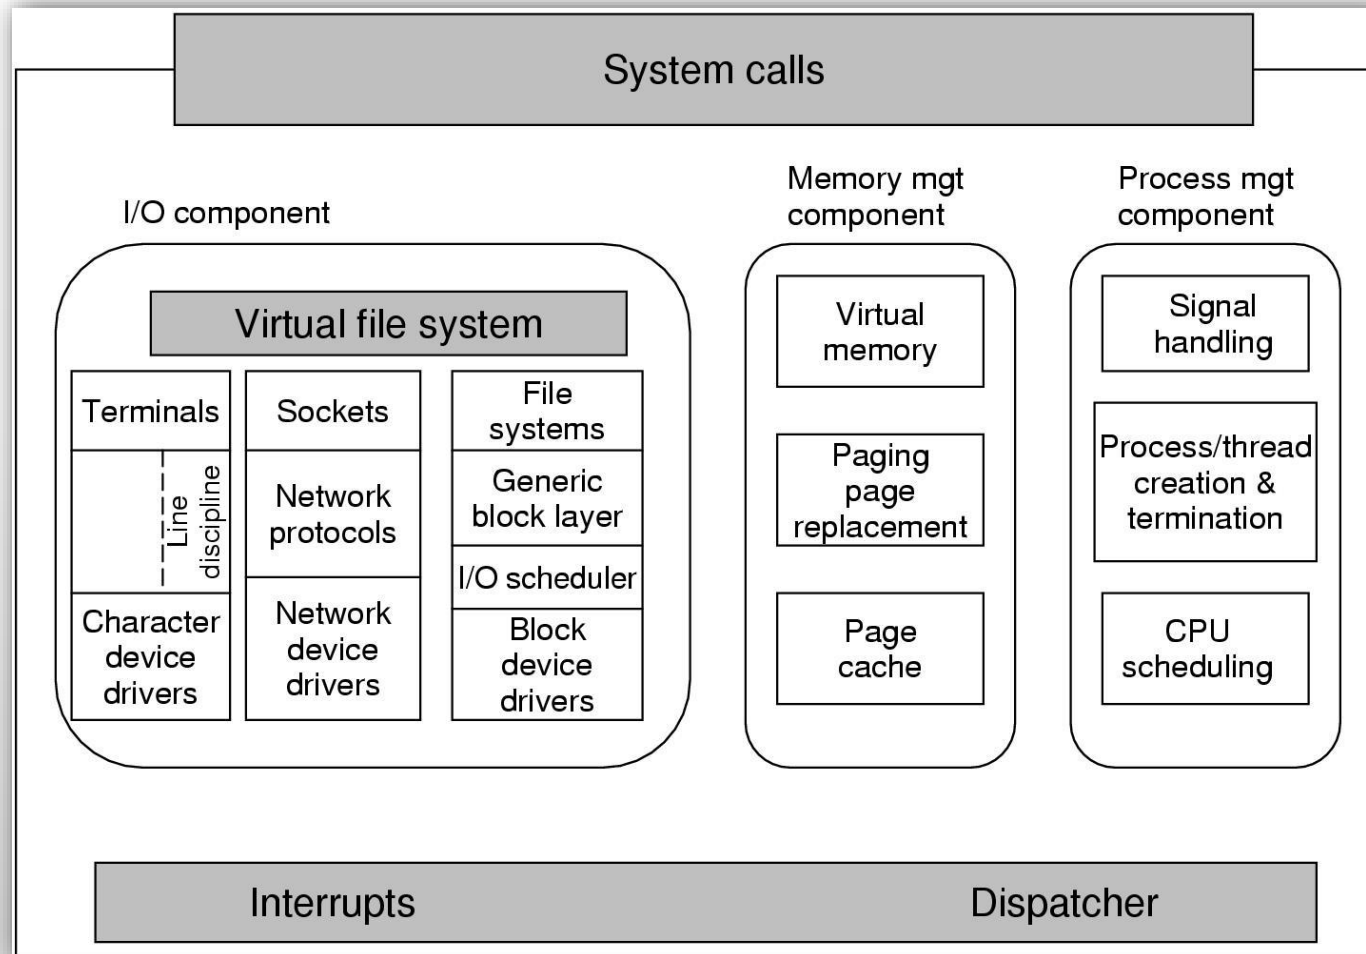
System calls

I/O component

Virtual file system

Terminals

Line discipline

Character device drivers

Sockets

Network protocols

Network device drivers

File systems

Generic block layer

I/O scheduler

Block device drivers

Memory mgt component

Virtual memory

Paging page replacement

Page cache

Process mgt component

Signal handling

Process/thread creation & termination

CPU scheduling

Interrupts

Dispatcher